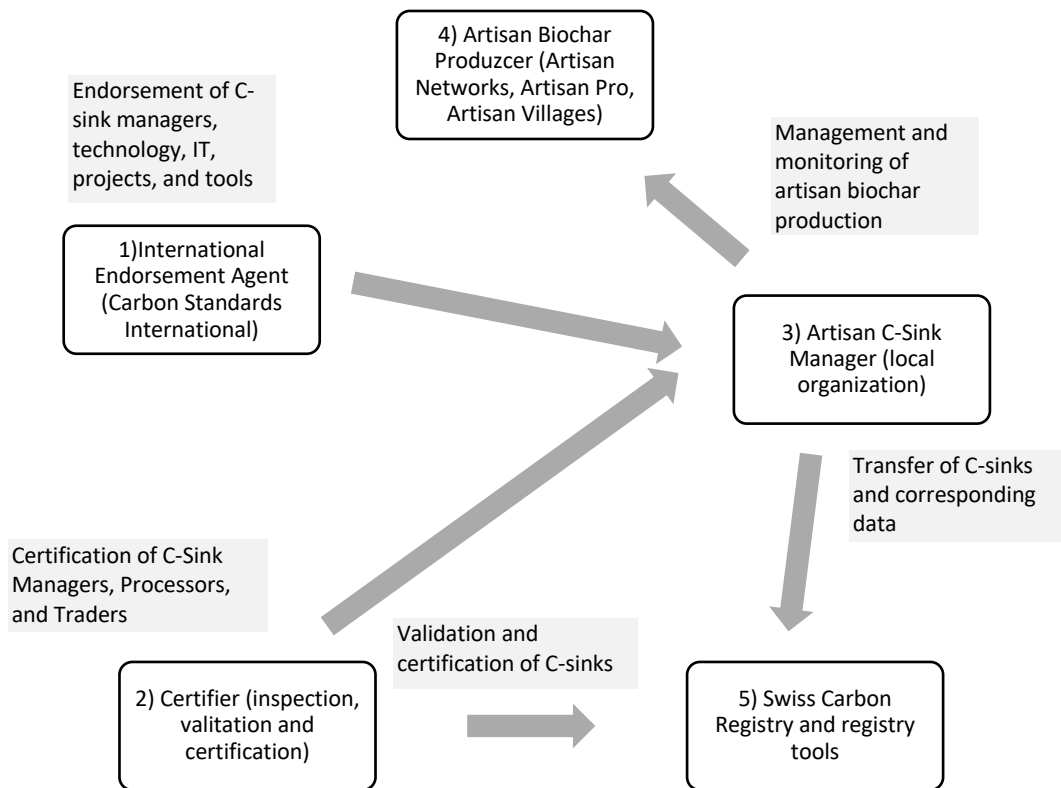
4) Artisan Biochar Produzcer (Artisan Networks, Artisan Pro, Artisan Villages)

Endorsement of C-sink managers, technology, IT, projects, and tools

Management and monitoring of artisan biochar production

1)International Endorsement Agent (Carbon Standards International)

3) Artisan C-Sink Manager (local organization)

Transfer of C-sinks and corresponding data

Certification of C-Sink Managers, Processors, and Traders

Validation and certification of C-sinks

2) Certifier (inspection, valitation and certification)

5) Swiss Carbon Registry and registry tools